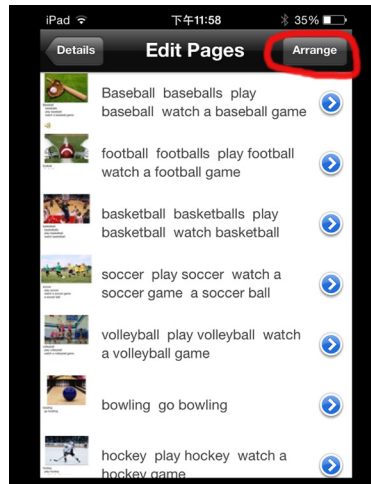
iPad 下午11:58 35%

Details Edit Pages Arrange

Baseball baseballs play baseball watch a baseball game

football footballs play football watch a football game

basketball basketballs play basketball watch basketball

soccer play soccer watch a soccer game a soccer ball

volleyball play volleyball watch a volleyball game

bowling go bowling

hockey play hockey watch a hockey game